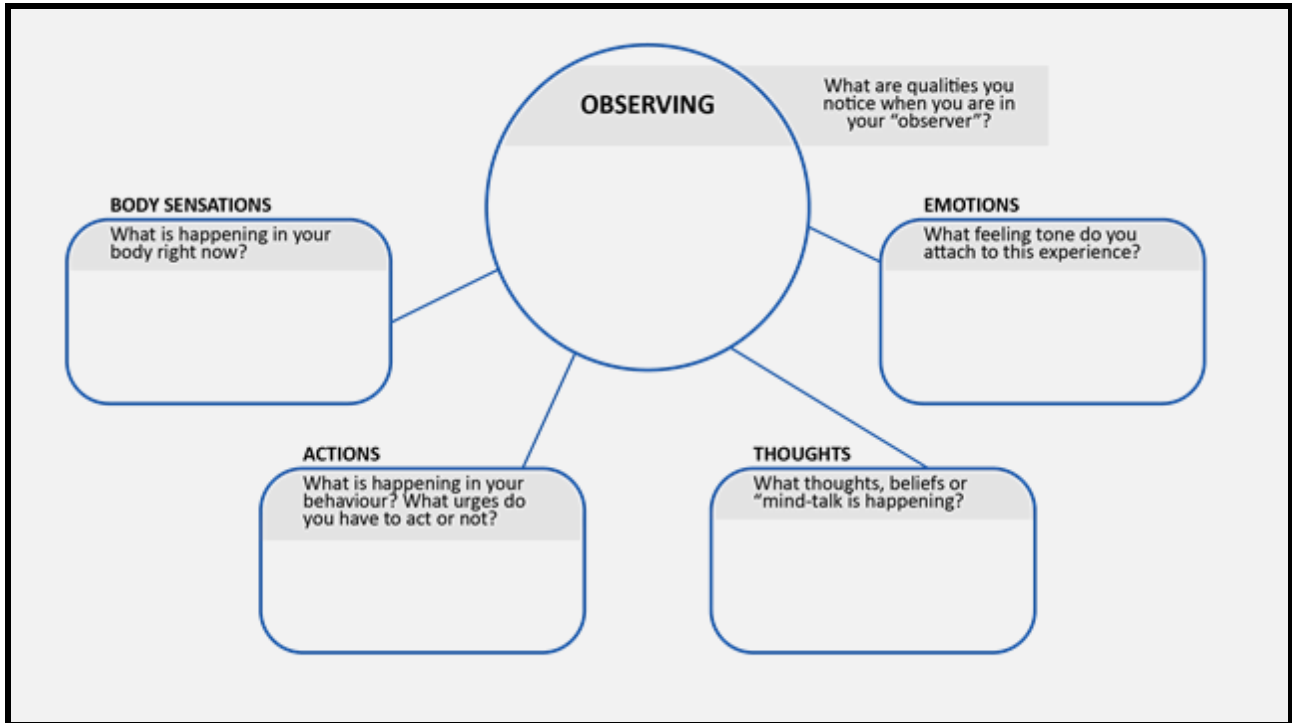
OBSERVING

What are qualities you notice when you are in your "observer"?

BODY SENSATIONS

What is happening in your body right now?

EMOTIONS

What feeling tone do you attach to this experience?

ACTIONS

What is happening in your behaviour? What urges do you have to act or not?

THOUGHTS

What thoughts, beliefs or "mind-talk is happening?